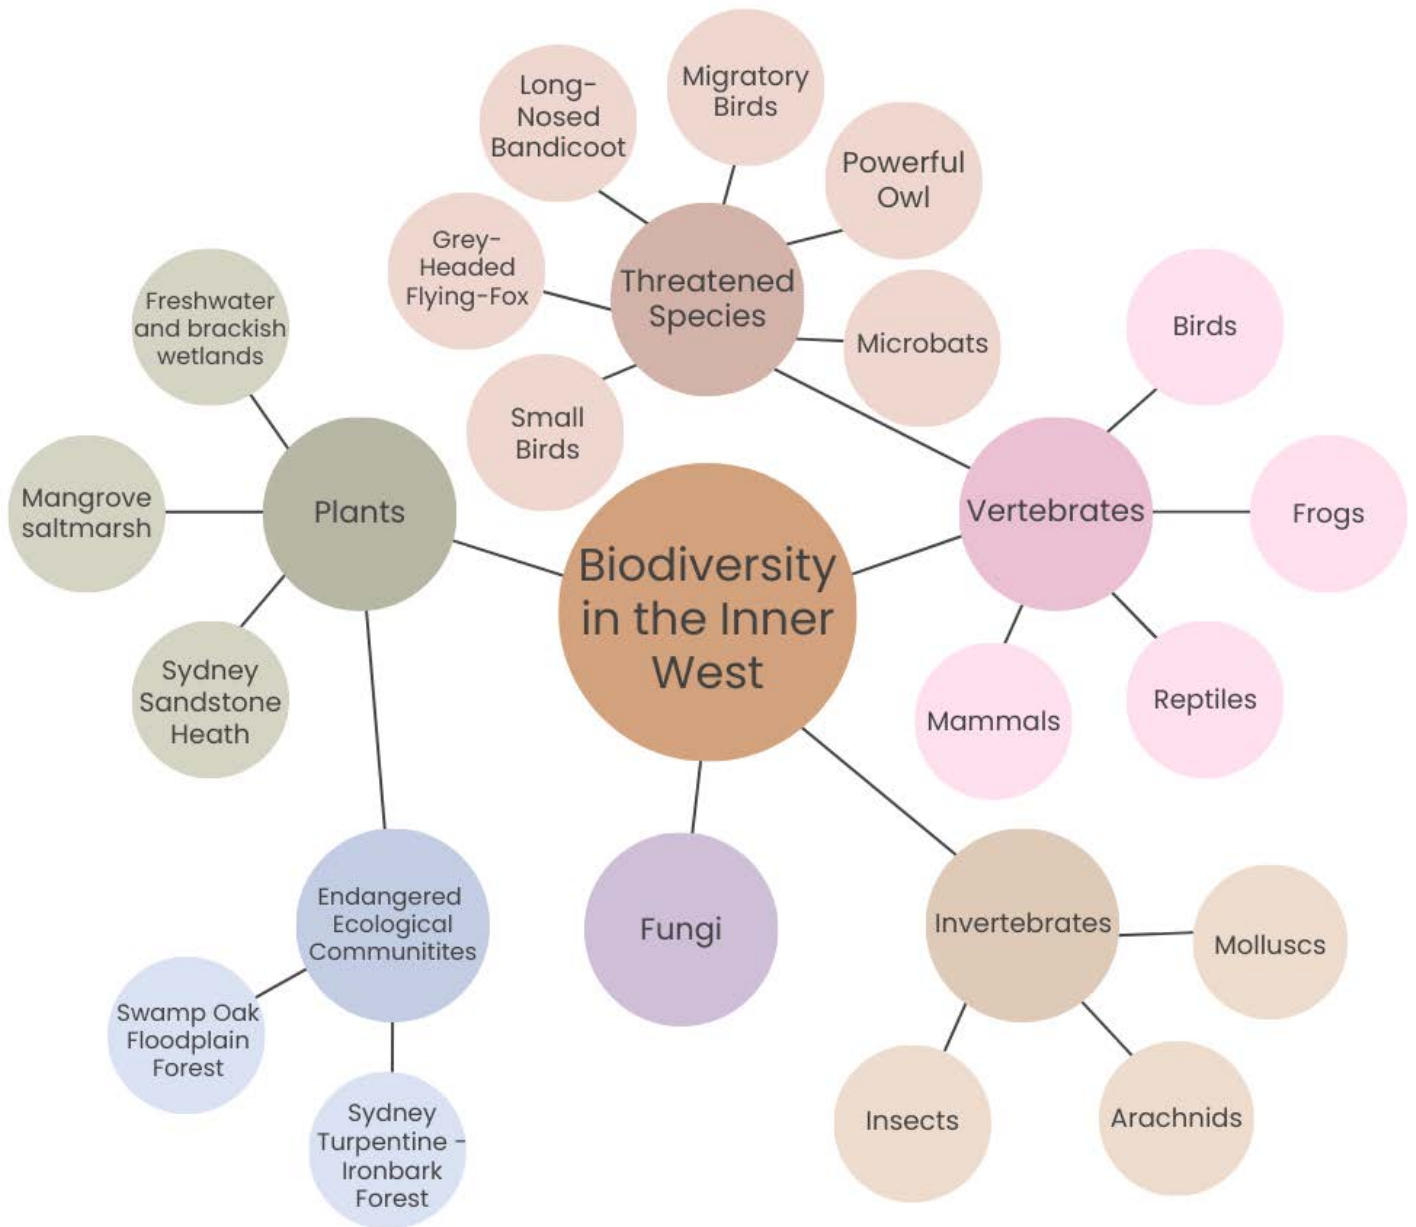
Biodiversity in the Inner West

Threatened Species

Long-Nosed Bandicoot

Migratory Birds

Powerful Owl

Grey-Headed Flying-Fox

Microbats

Small Birds

Plants

Freshwater and brackish wetlands

Mangrove saltmarsh

Sydney Sandstone Heath

Vertebrates

Birds

Frogs

Reptiles

Mammals

Endangered Ecological Communitites

Swamp Oak Floodplain Forest

Sydney Turpentine - Ironbark Forest

Fungi

Invertebrates

Molluscs

Insects

Arachnids